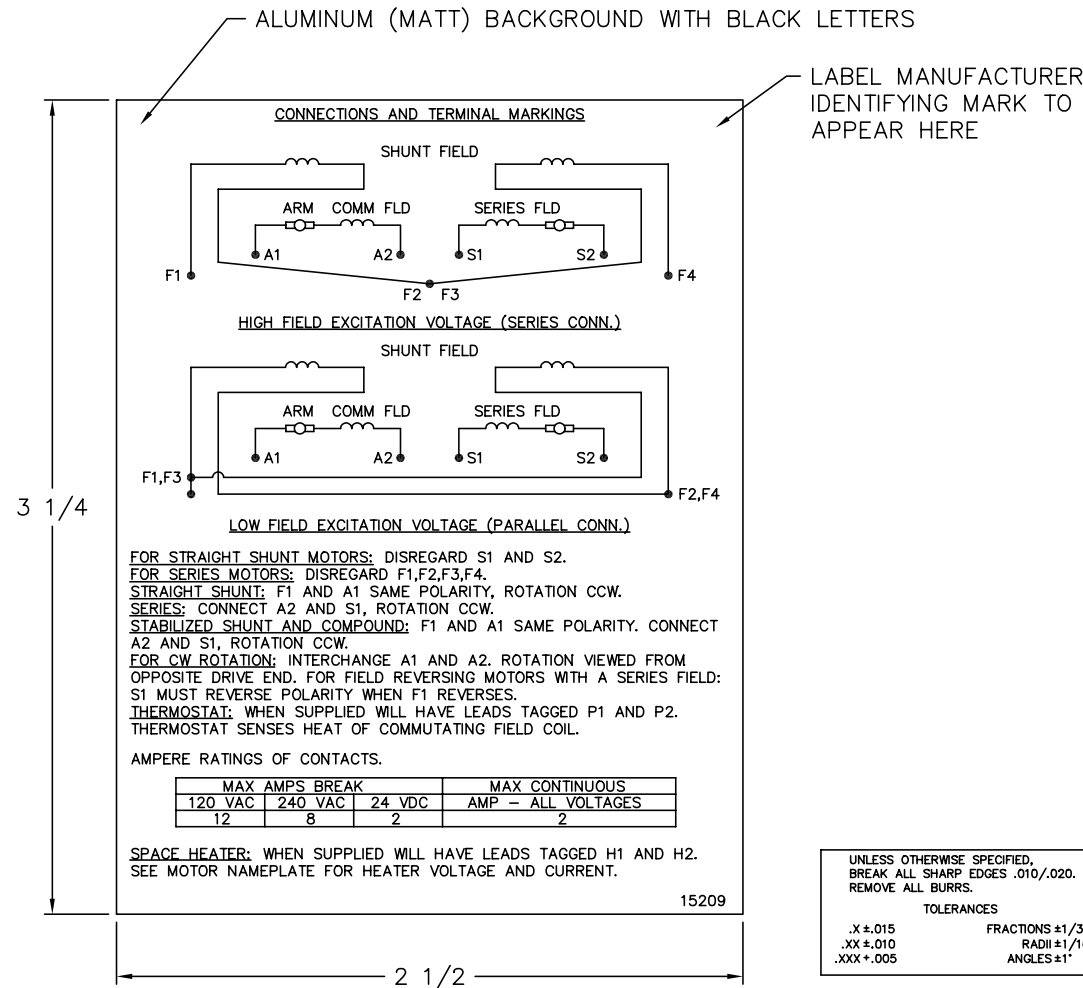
ALUMINUM (MATT) BACKGROUND WITH BLACK LETTERS

LABEL MANUFACTURER IDENTIFYING MARK TO APPEAR HERE

CONNECTIONS AND TERMINAL MARKINGS

SHUNT FIELD

ARM COMM FLD

SERIES FLD

A1 A2 S1 S2

F1 F4

F2 F3

HIGH FIELD EXCITATION VOLTAGE (SERIES CONN.)

SHUNT FIELD

ARM COMM FLD

SERIES FLD

A1 A2 S1 S2

F1,F3 F2,F4

LOW FIELD EXCITATION VOLTAGE (PARALLEL CONN.)

FOR STRAIGHT SHUNT MOTORS: DISREGARD S1 AND S2.
FOR SERIES MOTORS: DISREGARD F1,F2,F3,F4.
STRAIGHT SHUNT: F1 AND A1 SAME POLARITY, ROTATION CCW.
SERIES: CONNECT A2 AND S1, ROTATION CCW.
STABILIZED SHUNT AND COMPOUND: F1 AND A1 SAME POLARITY. CONNECT A2 AND S1, ROTATION CCW.
FOR CW ROTATION: INTERCHANGE A1 AND A2. ROTATION VIEWED FROM OPPOSITE DRIVE END. FOR FIELD REVERSING MOTORS WITH A SERIES FIELD: S1 MUST REVERSE POLARITY WHEN F1 REVERSES.
THERMOSTAT: WHEN SUPPLIED WILL HAVE LEADS TAGGED P1 AND P2. THERMOSTAT SENSES HEAT OF COMMUTATING FIELD COIL.

AMPERE RATINGS OF CONTACTS.

| MAX AMPS BREAK | | | MAX CONTINUOUS |
|---|---|---|---|
| 120 VAC | 240 VAC | 24 VDC | AMP – ALL VOLTAGES |
| 12 | 8 | 2 | 2 |

SPACE HEATER: WHEN SUPPLIED WILL HAVE LEADS TAGGED H1 AND H2. SEE MOTOR NAMEPLATE FOR HEATER VOLTAGE AND CURRENT.

15209

3 1/4

2 1/2

UNLESS OTHERWISE SPECIFIED, BREAK ALL SHARP EDGES .010/.020. REMOVE ALL BURRS.

TOLERANCES

.X ±.015 FRACTIONS ±1/3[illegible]
.XX ±.010 RADII ±1/1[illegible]
.XXX +.005 ANGLES ±1°